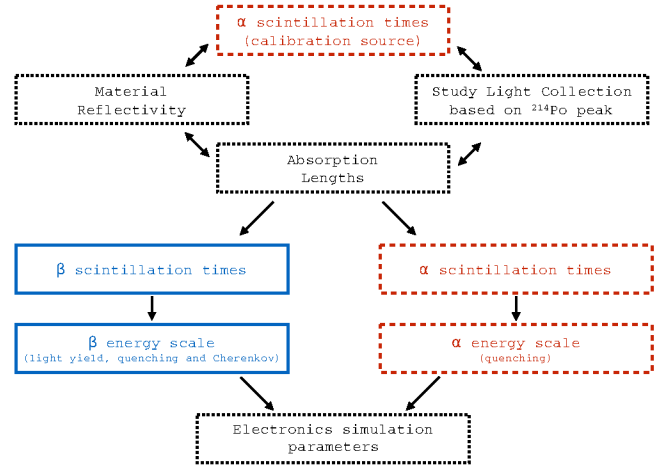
α scintillation times
(calibration source)

Material
Reflectivity

Study Light Collection
based on $^{214}$Po peak

Absorption
Lengths

β scintillation times

α scintillation times

β energy scale
(light yield, quenching and Cherenkov)

α energy scale
(quenching)

Electronics simulation
parameters